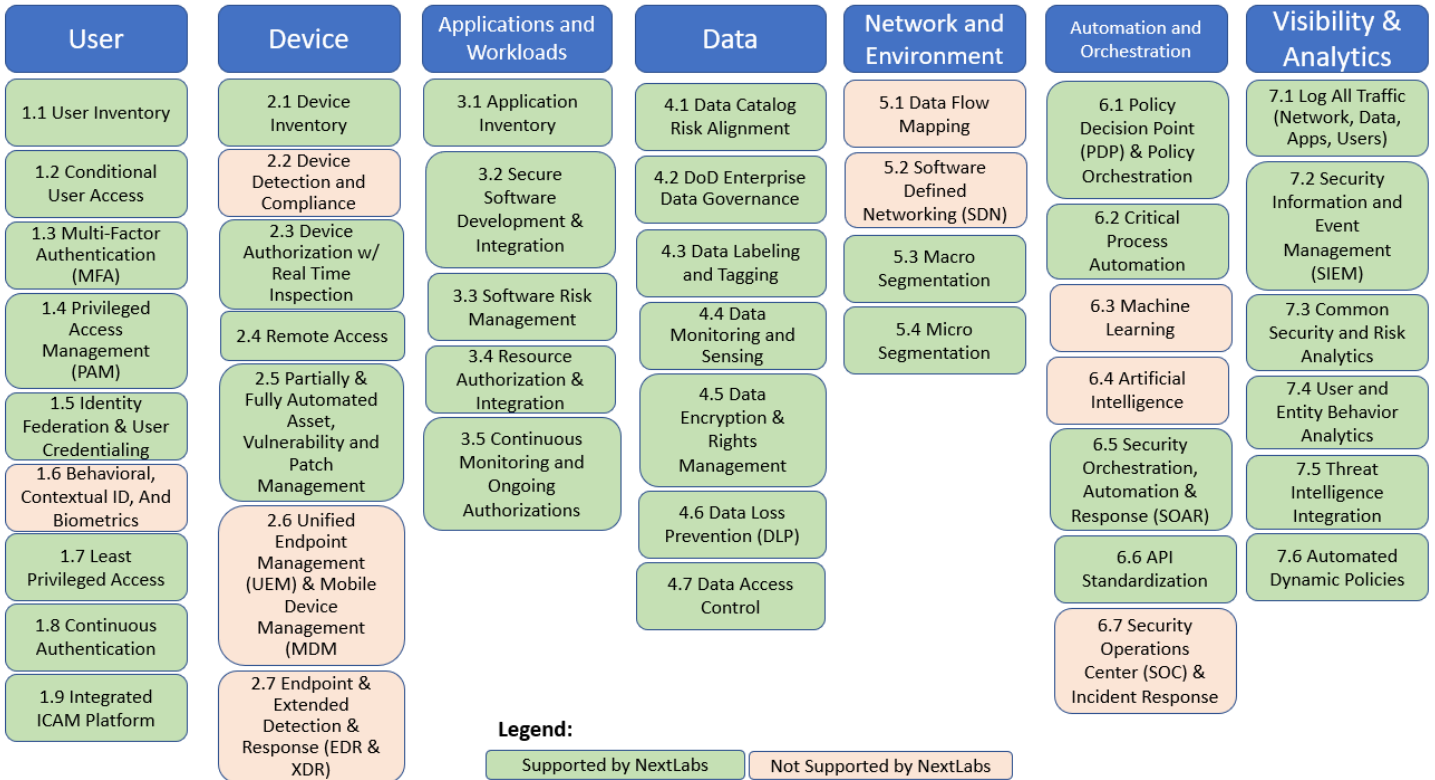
User

1.1 User Inventory

1.2 Conditional User Access

1.3 Multi-Factor Authentication (MFA)

1.4 Privileged Access Management (PAM)

1.5 Identity Federation & User Credentialing

1.6 Behavioral, Contextual ID, And Biometrics

1.7 Least Privileged Access

1.8 Continuous Authentication

1.9 Integrated ICAM Platform

Device

2.1 Device Inventory

2.2 Device Detection and Compliance

2.3 Device Authorization w/ Real Time Inspection

2.4 Remote Access

2.5 Partially & Fully Automated Asset, Vulnerability and Patch Management

2.6 Unified Endpoint Management (UEM) & Mobile Device Management (MDM

2.7 Endpoint & Extended Detection & Response (EDR & XDR)

Applications and Workloads

3.1 Application Inventory

3.2 Secure Software Development & Integration

3.3 Software Risk Management

3.4 Resource Authorization & Integration

3.5 Continuous Monitoring and Ongoing Authorizations

Data

4.1 Data Catalog Risk Alignment

4.2 DoD Enterprise Data Governance

4.3 Data Labeling and Tagging

4.4 Data Monitoring and Sensing

4.5 Data Encryption & Rights Management

4.6 Data Loss Prevention (DLP)

4.7 Data Access Control

Network and Environment

5.1 Data Flow Mapping

5.2 Software Defined Networking (SDN)

5.3 Macro Segmentation

5.4 Micro Segmentation

Automation and Orchestration

6.1 Policy Decision Point (PDP) & Policy Orchestration

6.2 Critical Process Automation

6.3 Machine Learning

6.4 Artificial Intelligence

6.5 Security Orchestration, Automation & Response (SOAR)

6.6 API Standardization

6.7 Security Operations Center (SOC) & Incident Response

Visibility & Analytics

7.1 Log All Traffic (Network, Data, Apps, Users)

7.2 Security Information and Event Management (SIEM)

7.3 Common Security and Risk Analytics

7.4 User and Entity Behavior Analytics

7.5 Threat Intelligence Integration

7.6 Automated Dynamic Policies

Legend:

Supported by NextLabs

Not Supported by NextLabs